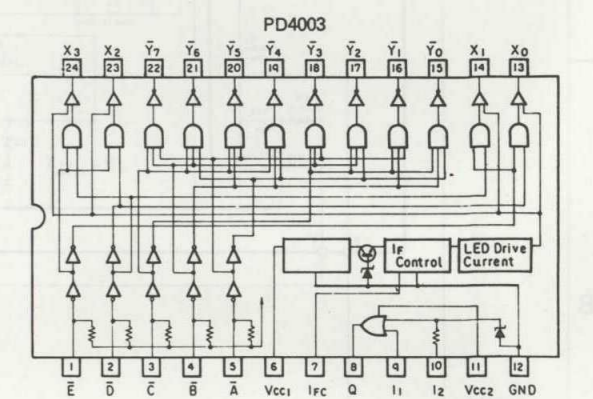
PD4003

$X_3$ $X_2$ $\bar{Y}_7$ $\bar{Y}_6$ $\bar{Y}_5$ $\bar{Y}_4$ $\bar{Y}_3$ $\bar{Y}_2$ $\bar{Y}_1$ $\bar{Y}_0$ $X_1$ $X_0$

24 23 22 21 20 19 18 17 16 15 14 13

IF Control

LED Drive Current

1 2 3 4 5 6 7 8 9 10 11 12

$\bar{E}$ $\bar{D}$ $\bar{C}$ $\bar{B}$ $\bar{A}$ $V_{CC1}$ $I_{FC}$ Q $I_1$ $I_2$ $V_{CC2}$ GND